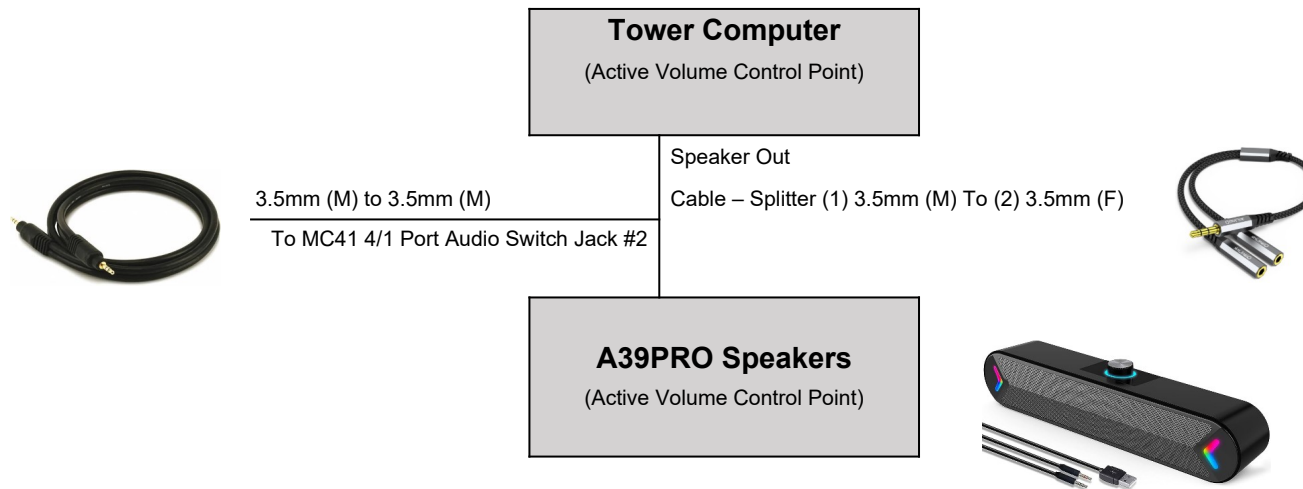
**Tower Computer**
(Active Volume Control Point)

Speaker Out

3.5mm (M) to 3.5mm (M)

Cable – Splitter (1) 3.5mm (M) To (2) 3.5mm (F)

To MC41 4/1 Port Audio Switch Jack #2

**A39PRO Speakers**
(Active Volume Control Point)